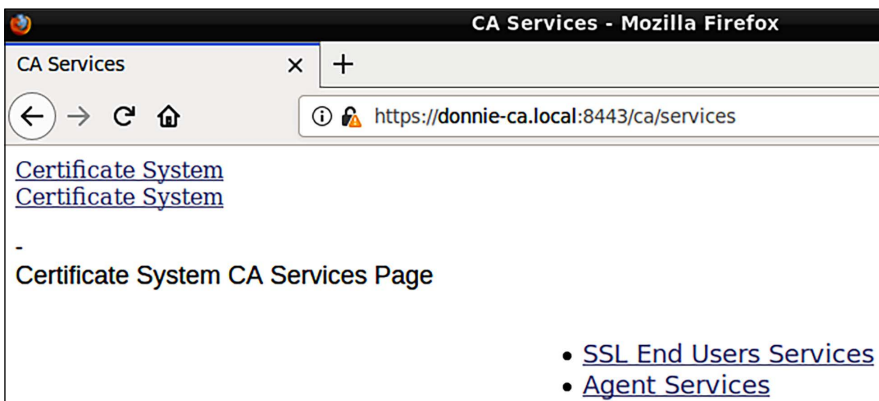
CA Services - Mozilla Firefox

CA Services ×

+

https://donnie-ca.local:8443/ca/services

Certificate System
Certificate System

-
Certificate System CA Services Page

• SSL End Users Services
• Agent Services